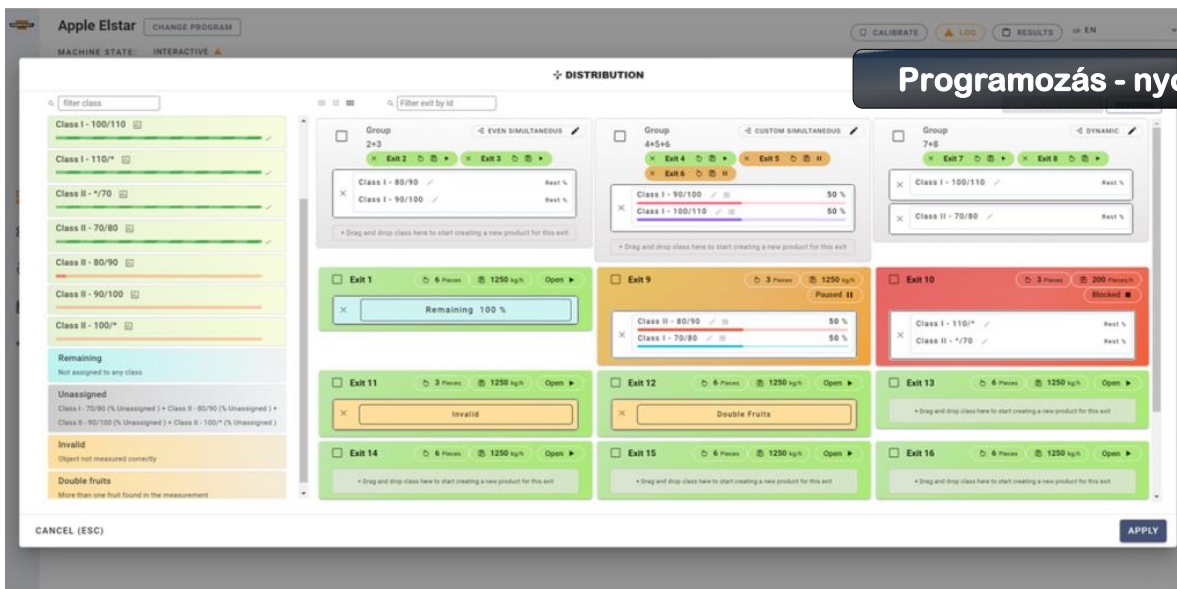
Apple Elstar CHANGE PROGRAM
MACHINE STATE: INTERACTIVE

CALIBRATE LOG RESULTS EN

Programozás - nyo

DISTRIBUTION

filter class

Class I - 100/110
Class I - 110/*
Class II - */70
Class II - 70/80
Class II - 80/90
Class II - 90/100
Class II - 100/*

Remaining
Not assigned to any class

Unassigned
Class I - 70/80 (% Unassigned) • Class II - 80/90 (% Unassigned) • Class II - 90/100 (% Unassigned) • Class II - 100/* (% Unassigned)

Invalid
Object not measured correctly

Double fruits
More than one fruit found in the measurement

Filter exit by id

Group
2+3
EVEN SIMULTANEOUS
Exit 2 Exit 3
Class I - 80/90 Rest %
Class I - 90/100 Rest %
+ Drag and drop class here to start creating a new product for this exit

Group
4+5+6
CUSTOM SIMULTANEOUS
Exit 4 Exit 5 Exit 6
Class I - 90/100 50 %
Class I - 100/110 50 %
+ Drag and drop class here to start creating a new product for this exit

Group
7+8
DYNAMIC
Exit 7 Exit 8
Class I - 100/110 Rest %
Class II - 70/80 Rest %

Exit 1 6 Pieces 1250 kg/h Open
Remaining 100 %

Exit 9 3 Pieces 1250 kg/h Paused
Class II - 80/90 50 %
Class I - 70/80 50 %

Exit 10 3 Pieces 200 Pieces/h Blocked
Class I - 110/* Rest %
Class II - */70 Rest %

Exit 11 3 Pieces 1250 kg/h Open
Invalid

Exit 12 6 Pieces 1250 kg/h Open
Double Fruits

Exit 13 6 Pieces 1250 kg/h Open
+ Drag and drop class here to start creating a new product for this exit

Exit 14 6 Pieces 1250 kg/h Open
+ Drag and drop class here to start creating a new product for this exit

Exit 15 6 Pieces 1250 kg/h Open
+ Drag and drop class here to start creating a new product for this exit

Exit 16 6 Pieces 1250 kg/h Open
+ Drag and drop class here to start creating a new product for this exit

CANCEL (ESC)
APPLY